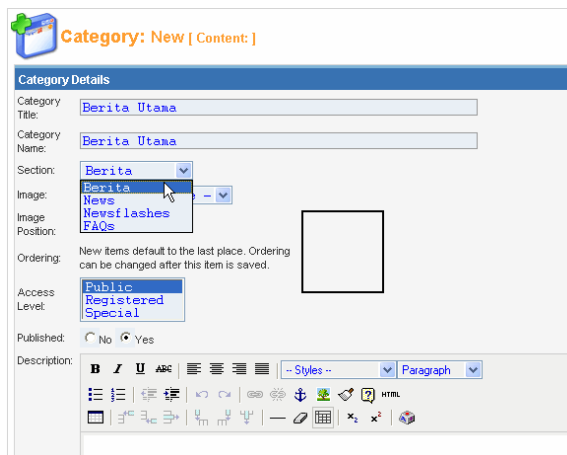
Category: New [ Content: ]

Category Details

Category Title: Berita Utama

Category Name: Berita Utama

Section: Berita

Berita
News
Newsflashes
FAQs

Image: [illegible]e –

Image Position:

Ordering: New items default to the last place. Ordering can be changed after this item is saved.

Access Level:
Public
Registered
Special

Published: No Yes

Description:

B I U ABC

-- Styles --

Paragraph

HTML

$x_2$ $x^2$